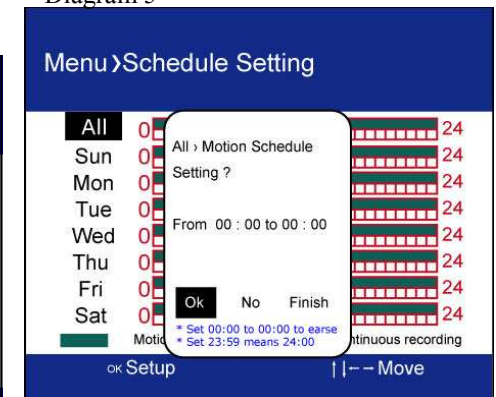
Diagram 5

Menu›Schedule Setting

All 0 24
Sun 0 24
Mon 0 24
Tue 0 24
Wed 0 24
Thu 0 24
Fri 0 24
Sat 0 24

Motio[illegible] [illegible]ntinuous recording

All › Motion Schedule Setting ?

From 00 : 00 to 00 : 00

Ok No Finish

* Set 00:00 to 00:00 to earse
* Set 23:59 means 24:00

OK Setup ↑↓←→ Move